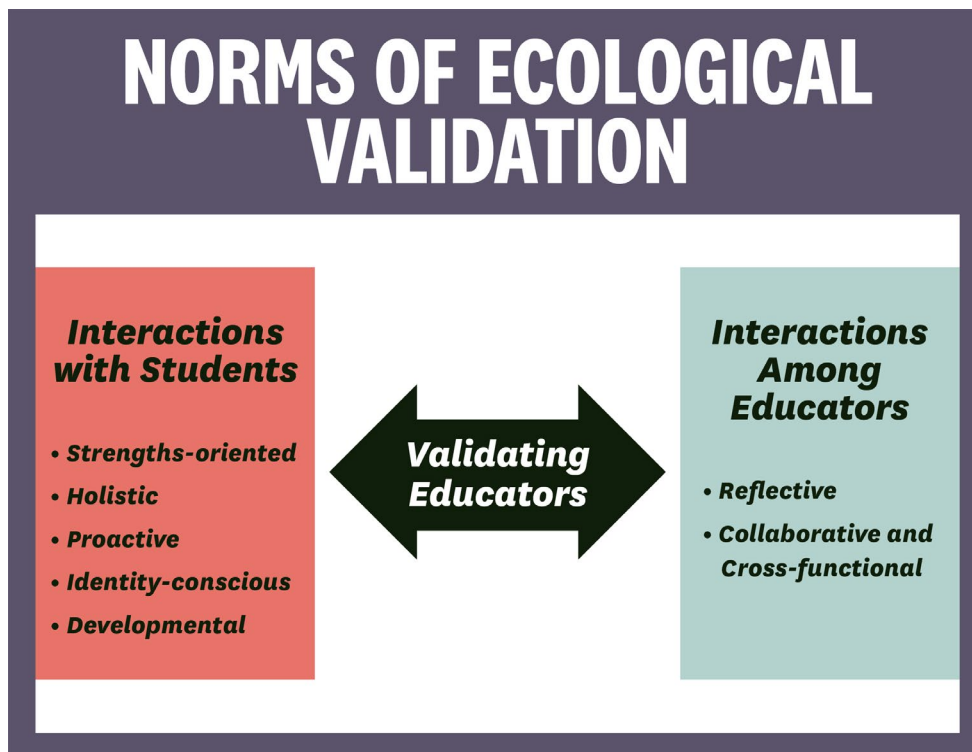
NORMS OF ECOLOGICAL VALIDATION

Interactions with Students

• Strengths-oriented
• Holistic
• Proactive
• Identity-conscious
• Developmental

Validating Educators

Interactions Among Educators

• Reflective
• Collaborative and Cross-functional